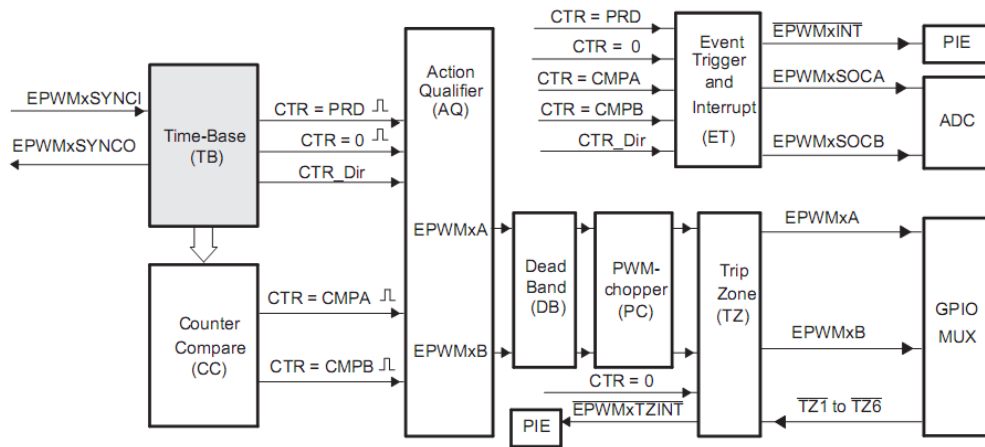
EPWMxSYNCI
EPWMxSYNCO
Time-Base (TB)
CTR = PRD
CTR = 0
CTR_Dir
Counter Compare (CC)
CTR = CMPA
CTR = CMPB
Action Qualifier (AQ)
EPWMxA
EPWMxB
CTR = PRD
CTR = 0
CTR = CMPA
CTR = CMPB
CTR_Dir
Event Trigger and Interrupt (ET)
$\overline{EPWMxINT}$
EPWMxSOCA
EPWMxSOCB
PIE
ADC
Dead Band (DB)
PWM-chopper (PC)
Trip Zone (TZ)
EPWMxA
EPWMxB
CTR = 0
$\overline{EPWMxTZINT}$
PIE
$\overline{TZ1}$ to $\overline{TZ6}$
GPIO MUX